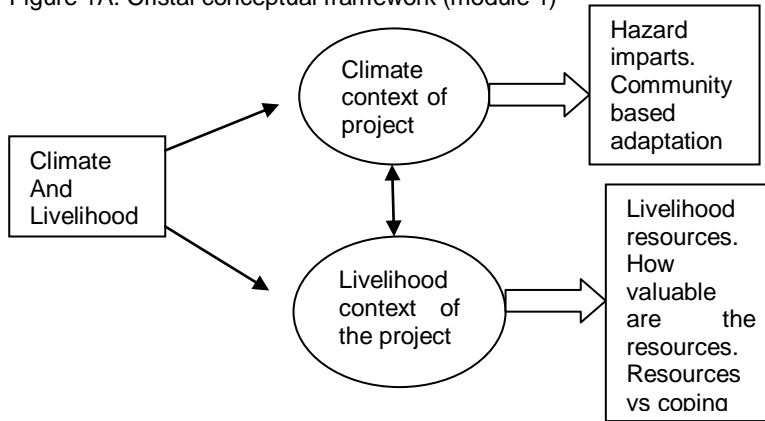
Figure 1A: Cristal conceptual framework (module 1)

Climate And Livelihood

Climate context of project

Hazard imparts. Community based adaptation

Livelihood context of the project

Livelihood resources. How valuable are the resources. Resources vs coping